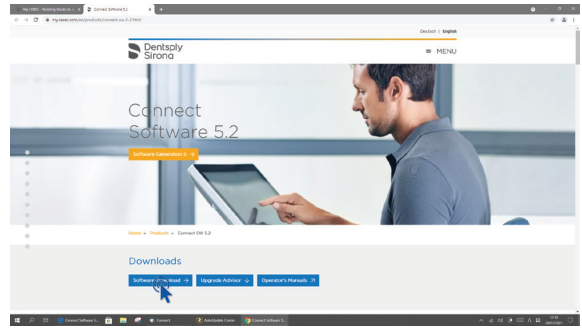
Connect Software 5.2

my.sirona.com/en/products/connect-sw-5-2.html

Deutsch | English

Dentsply Sirona

MENU

Connect Software 5.2

Software Generation 5 →

Home » Products » Connect SW 5.2

Downloads

Software Download →

Upgrade Advisor ↓

Operator's Manuals ↗

Connect Software 5...

Connect

Autodesk Center

Connect Software 5...